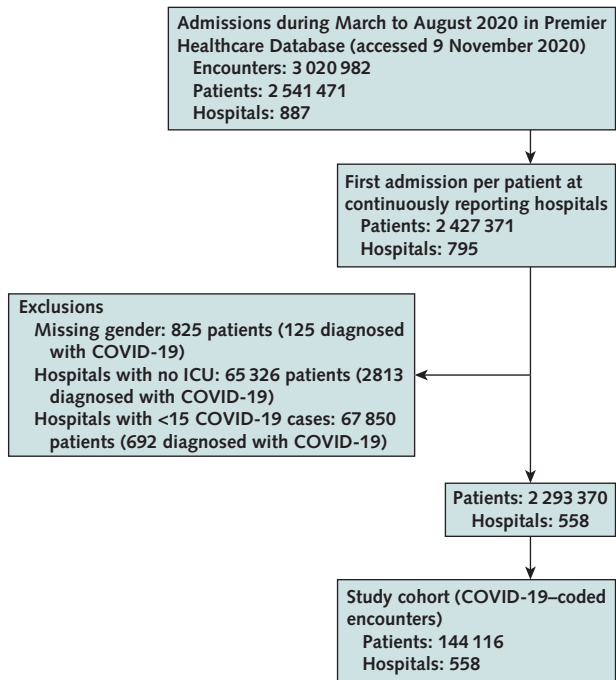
Admissions during March to August 2020 in Premier Healthcare Database (accessed 9 November 2020)
Encounters: 3 020 982
Patients: 2 541 471
Hospitals: 887

First admission per patient at continuously reporting hospitals
Patients: 2 427 371
Hospitals: 795

Exclusions
Missing gender: 825 patients (125 diagnosed with COVID-19)
Hospitals with no ICU: 65 326 patients (2813 diagnosed with COVID-19)
Hospitals with <15 COVID-19 cases: 67 850 patients (692 diagnosed with COVID-19)

Patients: 2 293 370
Hospitals: 558

Study cohort (COVID-19–coded encounters)
Patients: 144 116
Hospitals: 558